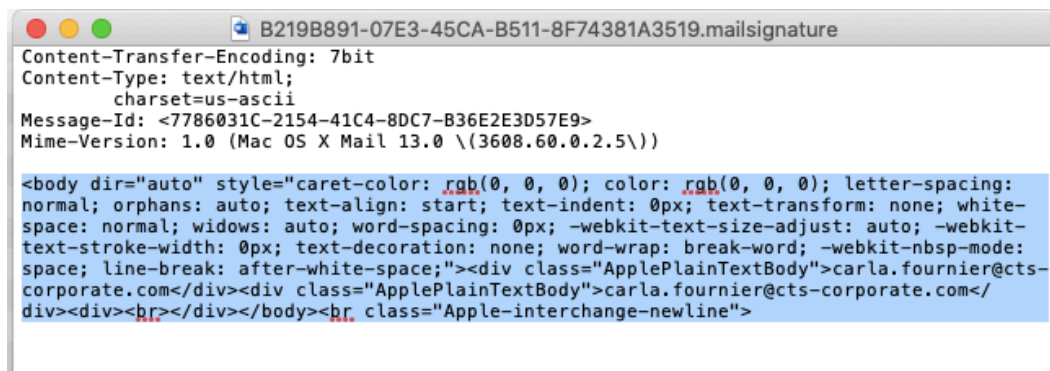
B219B891-07E3-45CA-B511-8F74381A3519.mailsignature

Content-Transfer-Encoding: 7bit
Content-Type: text/html;
charset=us-ascii
Message-Id: <7786031C-2154-41C4-8DC7-B36E2E3D57E9>
Mime-Version: 1.0 (Mac OS X Mail 13.0 \(3608.60.0.2.5\))

<body dir="auto" style="caret-color: rgb(0, 0, 0); color: rgb(0, 0, 0); letter-spacing: normal; orphans: auto; text-align: start; text-indent: 0px; text-transform: none; white-space: normal; widows: auto; word-spacing: 0px; -webkit-text-size-adjust: auto; -webkit-text-stroke-width: 0px; text-decoration: none; word-wrap: break-word; -webkit-nbsp-mode: space; line-break: after-white-space;"><div class="ApplePlainTextBody">carla.fournier@cts-corporate.com</div><div class="ApplePlainTextBody">carla.fournier@cts-corporate.com</div><div><br></div></body><br class="Apple-interchange-newline">